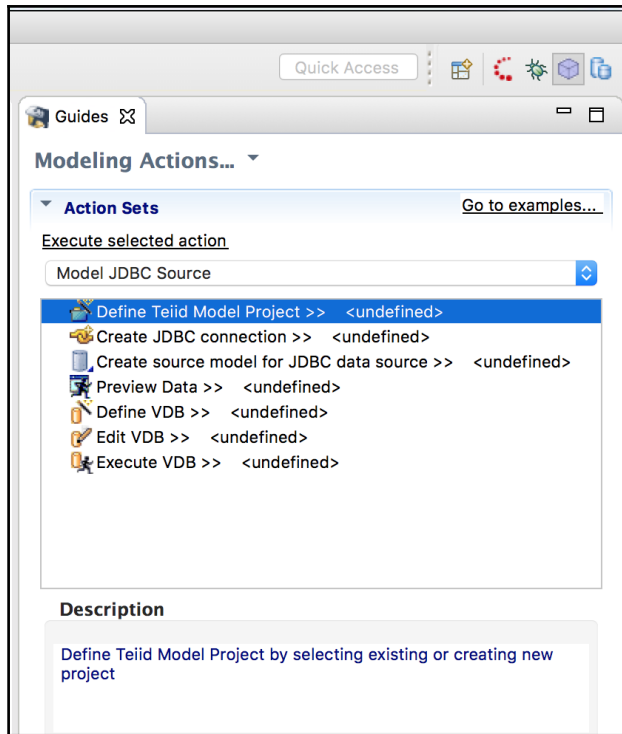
Quick Access

Guides

Modeling Actions...

Action Sets

Go to examples...

Execute selected action

Model JDBC Source

Define Teiid Model Project >> <undefined>
Create JDBC connection >> <undefined>
Create source model for JDBC data source >> <undefined>
Preview Data >> <undefined>
Define VDB >> <undefined>
Edit VDB >> <undefined>
Execute VDB >> <undefined>

Description

Define Teiid Model Project by selecting existing or creating new project